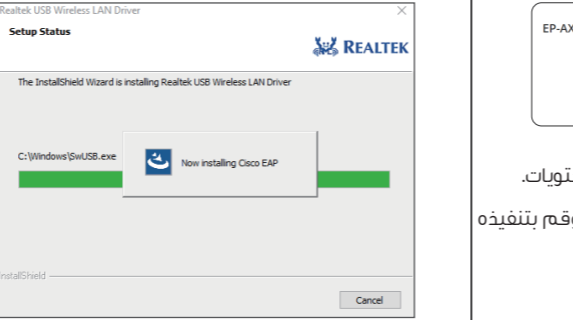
Realtek USB Wireless LAN Driver

Setup Status

REALTEK

The InstallShield Wizard is installing Realtek USB Wireless LAN Driver

C:\Windows\SwUSB.exe

Now installing Cisco EAP

InstallShield

Cancel

EP-AX

توتويات.

وقم بتنفيذه